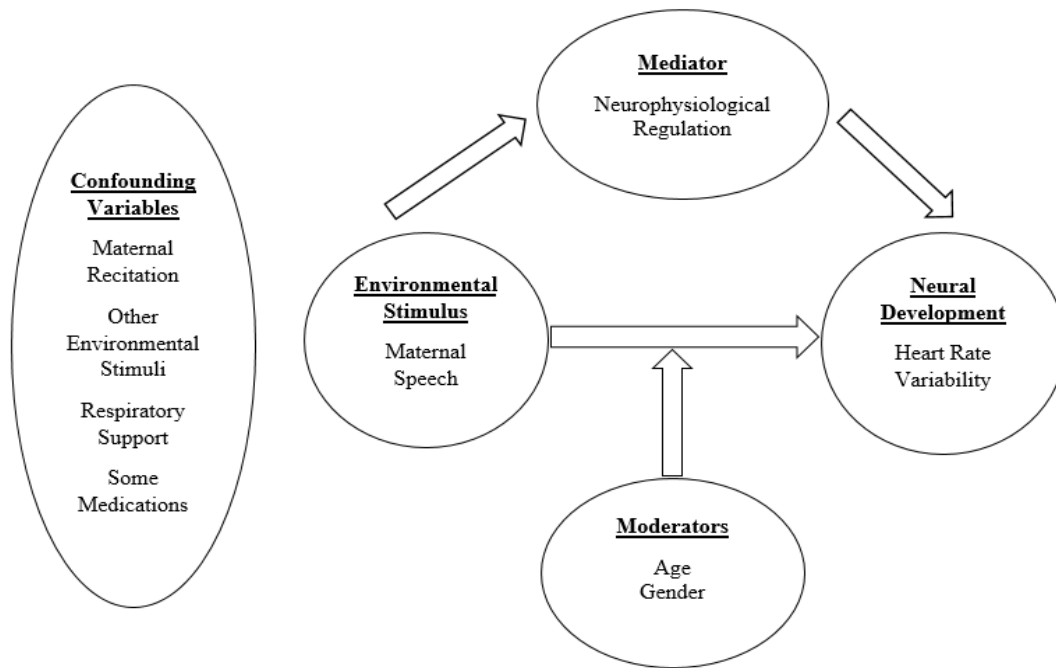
Confounding Variables

Maternal Recitation

Other Environmental Stimuli

Respiratory Support

Some Medications

Mediator

Neurophysiological Regulation

Environmental Stimulus

Maternal Speech

Neural Development

Heart Rate Variability

Moderators

Age
Gender